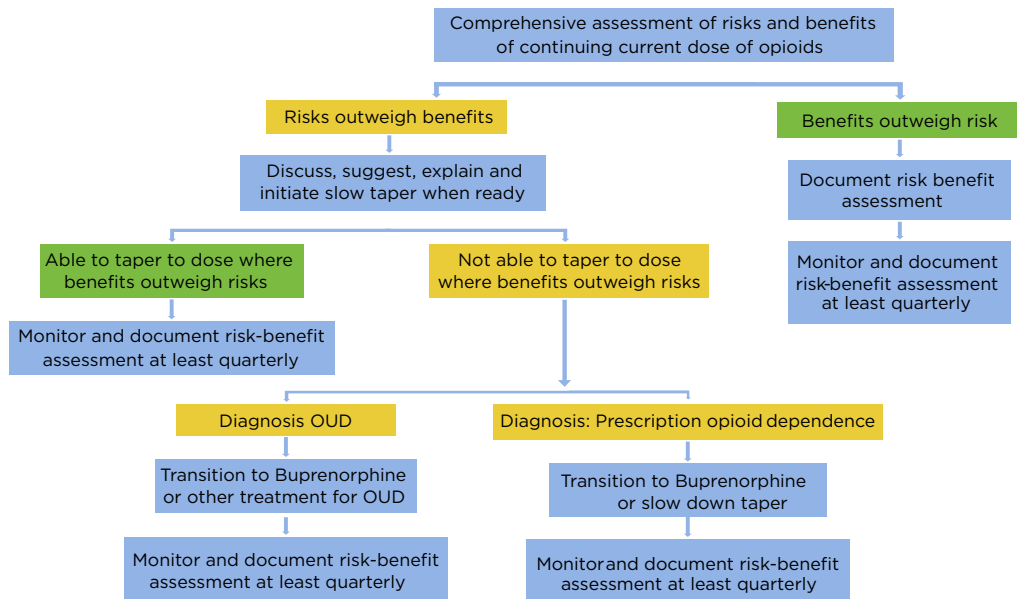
Comprehensive assessment of risks and benefits of continuing current dose of opioids

Risks outweigh benefits

Discuss, suggest, explain and initiate slow taper when ready

Able to taper to dose where benefits outweigh risks

Monitor and document risk-benefit assessment at least quarterly

Not able to taper to dose where benefits outweigh risks

Diagnosis OUD

Transition to Buprenorphine or other treatment for OUD

Monitor and document risk-benefit assessment at least quarterly

Diagnosis: Prescription opioid dependence

Transition to Buprenorphine or slow down taper

Monitorand document risk-benefit assessment at least quarterly

Benefits outweigh risk

Document risk benefit assessment

Monitor and document risk-benefit assessment at least quarterly